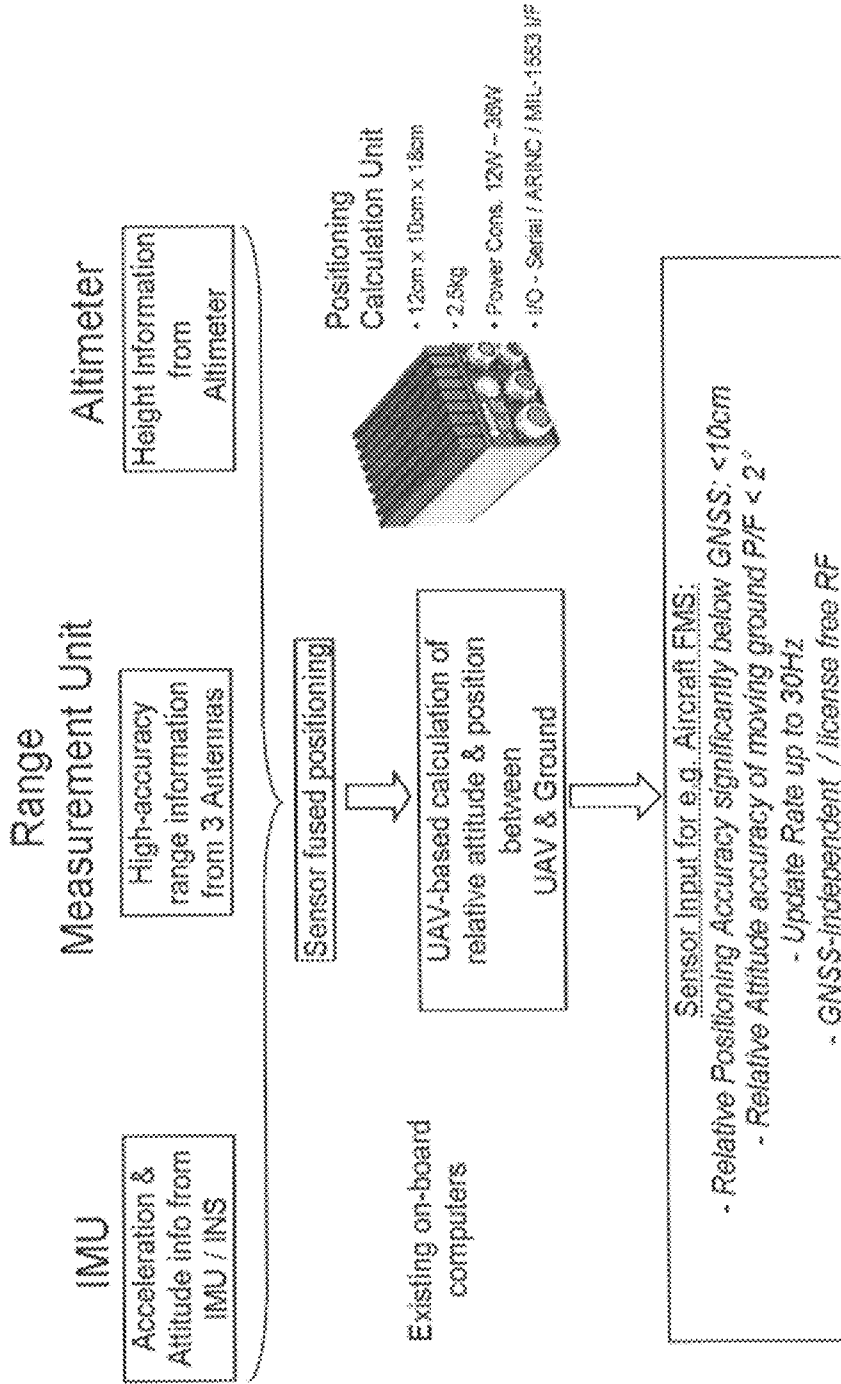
IMU

Acceleration & Attitude info from IMU / INS

Range Measurement Unit

High-accuracy range information from 3 Antennas

Altimeter

Height Information from Altimeter

Sensor fused positioning

Existing on-board computers

UAV-based calculation of relative attitude & position between UAV & Ground

Positioning Calculation Unit

• 12cm x 10cm x 18cm

• 2,5kg

• Power Cons. 12W ~ 38W

• I/O - Serial / ARINC / MIL-1553 I/F

Sensor Input for e.g. Aircraft FMS:

- Relative Positioning Accuracy significantly below GNSS: <10cm

- Relative Attitude accuracy of moving ground P/F < 2°

- Update Rate up to 30Hz

- GNSS-independent / license free RF